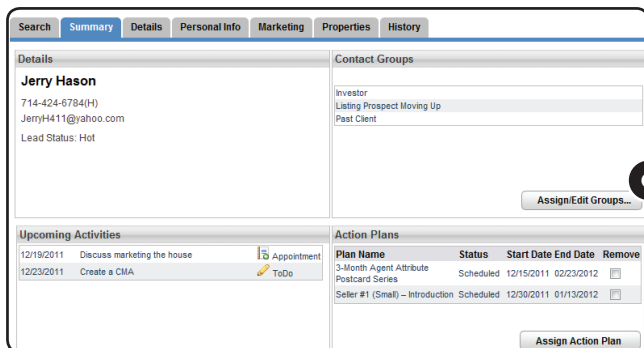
Search | Summary | Details | Personal Info | Marketing | Properties | History

Details

Jerry Hason

714-424-6784(H)
JerryH411@yahoo.com

Lead Status: Hot

Contact Groups

Investor
Listing Prospect Moving Up
Past Client

Assign/Edit Groups...

Upcoming Activities

| | | |
|---|---|---|
| 12/19/2011 | Discuss marketing the house | Appointment |
| 12/23/2011 | Create a CMA | ToDo |

Action Plans

| Plan Name | Status | Start Date | End Date | Remove |
|---|---|---|---|---|
| 3-Month Agent Attribute Postcard Series | Scheduled | 12/15/2011 | 02/23/2012 | |
| Seller #1 (Small) – Introduction | Scheduled | 12/30/2011 | 01/13/2012 | |

Assign Action Plan